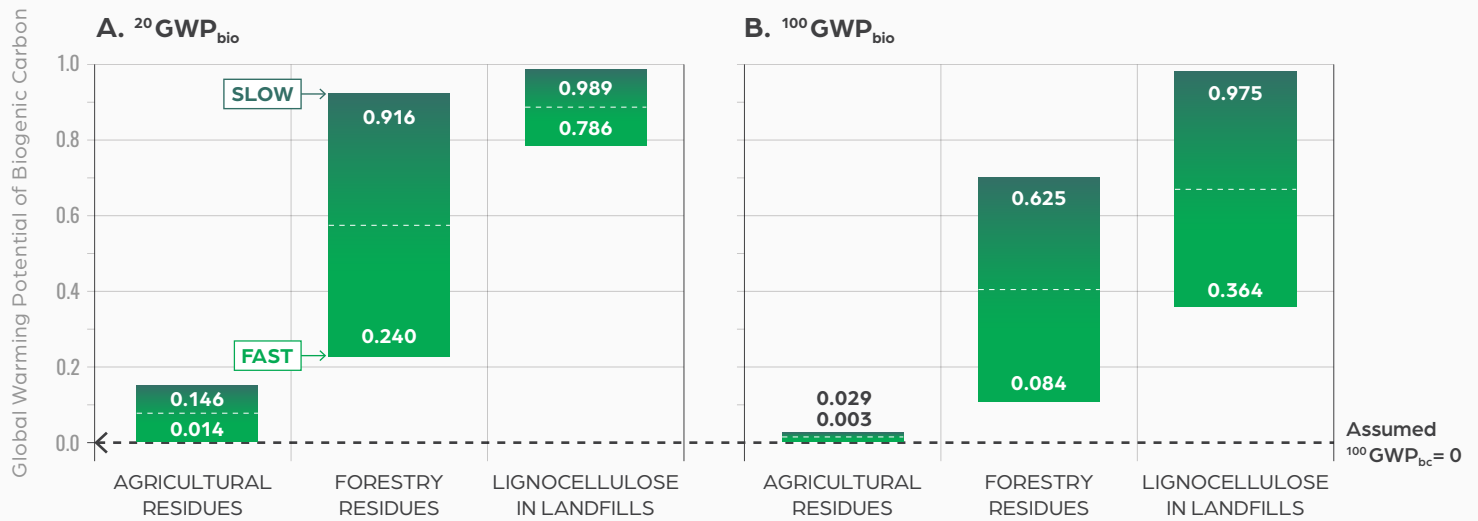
A. $^{20}GWP_{bio}$

B. $^{100}GWP_{bio}$

Global Warming Potential of Biogenic Carbon

1.0
0.8
0.6
0.4
0.2
0.0

SLOW
FAST

0.146
0.014
0.916
0.240
0.989
0.786

0.029
0.003
0.625
0.084
0.975
0.364

Assumed $^{100}GWP_{bc}$= 0

AGRICULTURAL RESIDUES
FORESTRY RESIDUES
LIGNOCELLULOSE IN LANDFILLS

AGRICULTURAL RESIDUES
FORESTRY RESIDUES
LIGNOCELLULOSE IN LANDFILLS